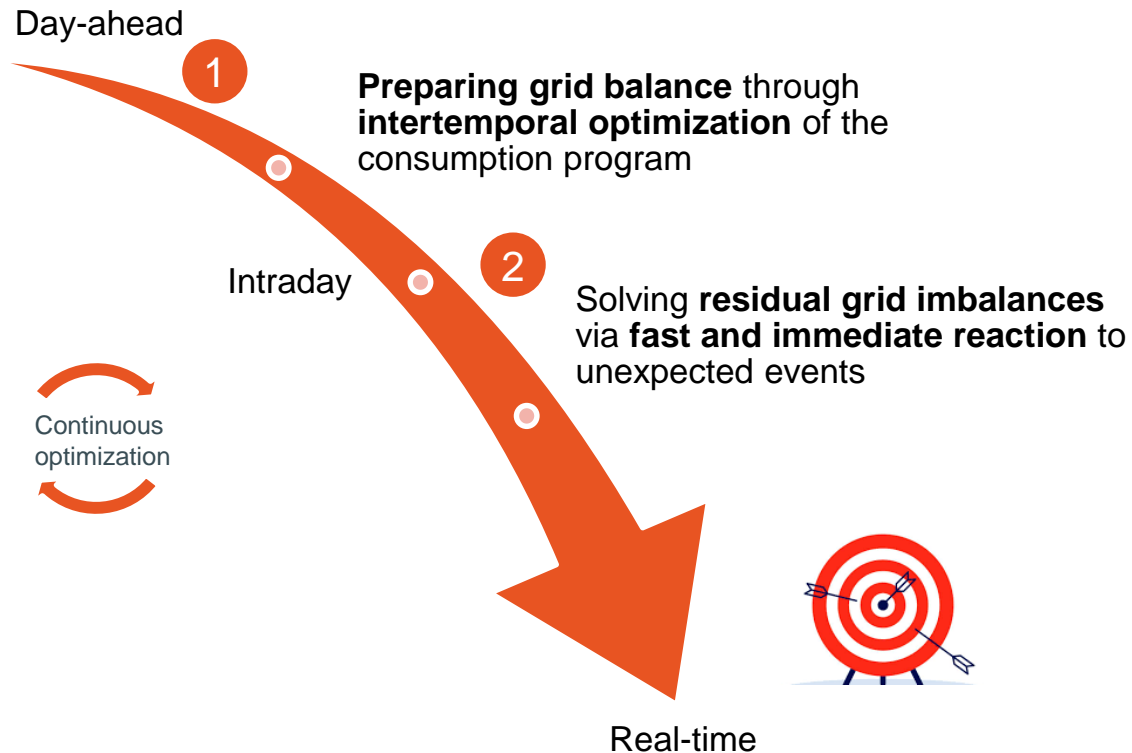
Day-ahead

1

Preparing grid balance through intertemporal optimization of the consumption program

Intraday

2

Solving residual grid imbalances via fast and immediate reaction to unexpected events

Continuous optimization

Real-time